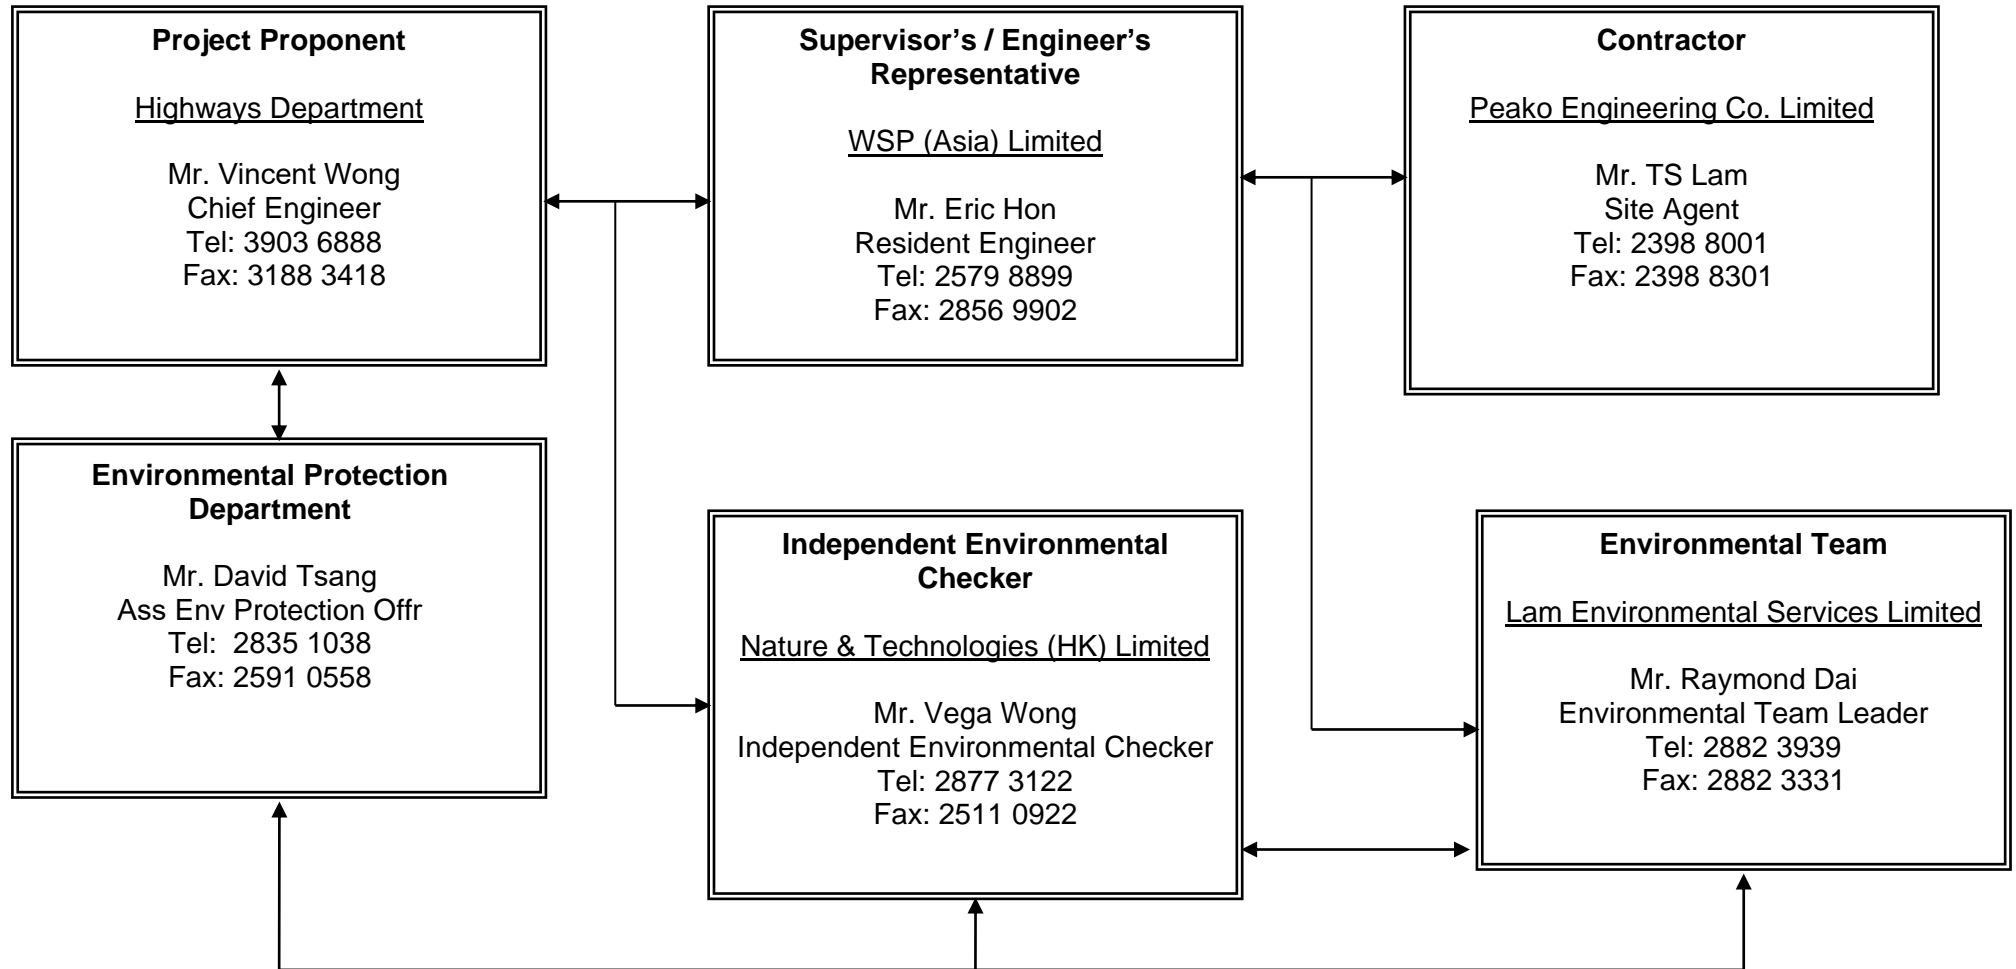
Project Proponent

Highways Department

Mr. Vincent Wong
Chief Engineer
Tel: 3903 6888
Fax: 3188 3418

Supervisor's / Engineer's Representative

WSP (Asia) Limited

Mr. Eric Hon
Resident Engineer
Tel: 2579 8899
Fax: 2856 9902

Contractor

Peako Engineering Co. Limited

Mr. TS Lam
Site Agent
Tel: 2398 8001
Fax: 2398 8301

Environmental Protection Department

Mr. David Tsang
Ass Env Protection Offr
Tel: 2835 1038
Fax: 2591 0558

Independent Environmental Checker

Nature & Technologies (HK) Limited

Mr. Vega Wong
Independent Environmental Checker
Tel: 2877 3122
Fax: 2511 0922

Environmental Team

Lam Environmental Services Limited

Mr. Raymond Dai
Environmental Team Leader
Tel: 2882 3939
Fax: 2882 3331